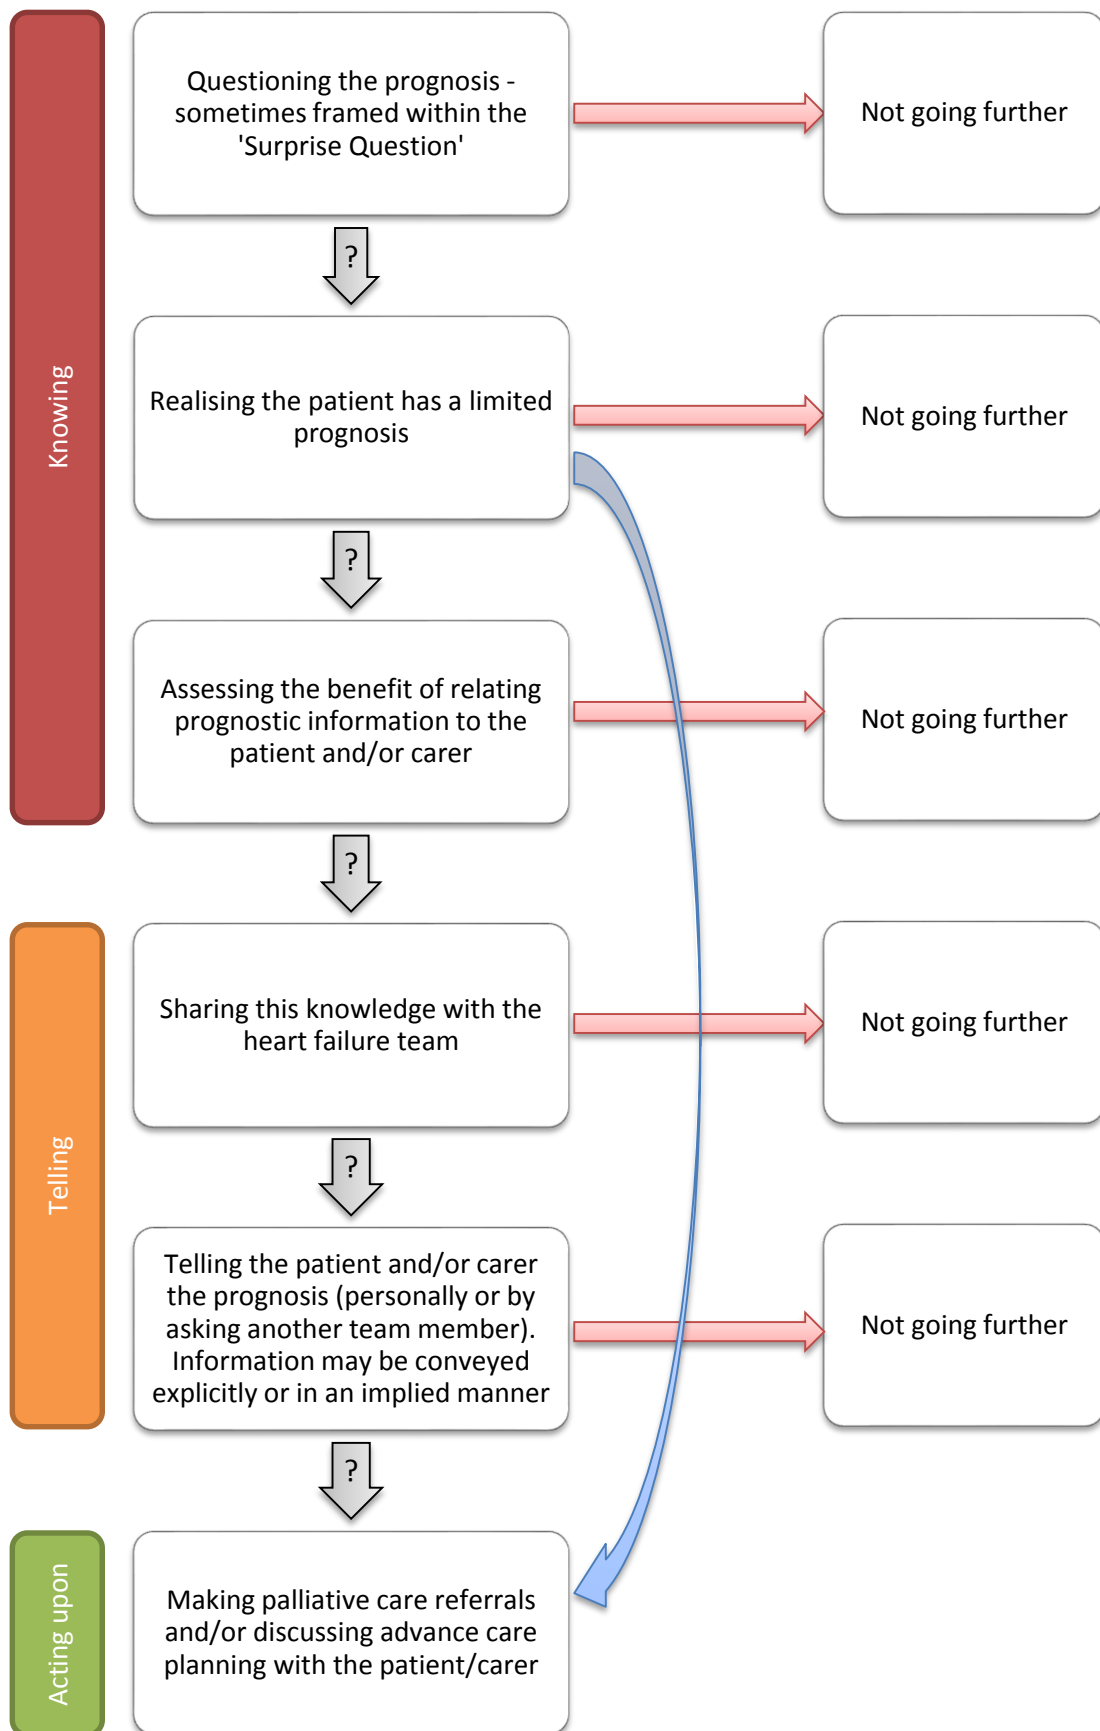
Knowing

Questioning the prognosis - sometimes framed within the 'Surprise Question'

Not going further

?

Realising the patient has a limited prognosis

Not going further

?

Assessing the benefit of relating prognostic information to the patient and/or carer

Not going further

?

Telling

Sharing this knowledge with the heart failure team

Not going further

?

Telling the patient and/or carer the prognosis (personally or by asking another team member). Information may be conveyed explicitly or in an implied manner

Not going further

?

Acting upon

Making palliative care referrals and/or discussing advance care planning with the patient/carer